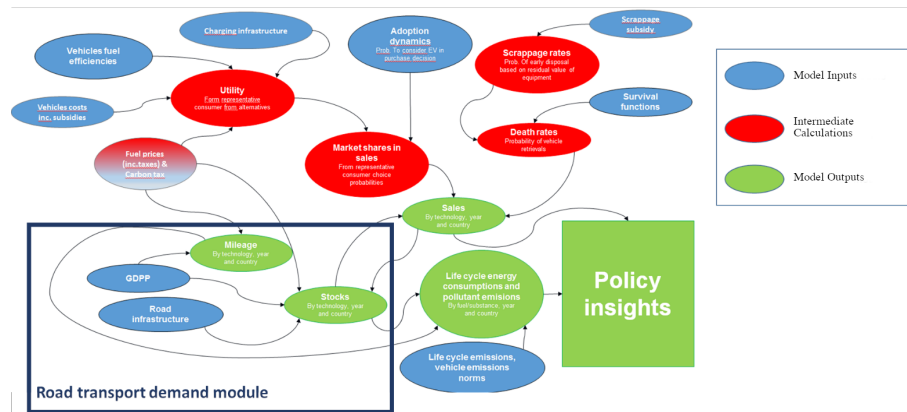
Charging infrastructure

Vehicles fuel efficiencies

Adoption dynamics
Prob. To consider EV in purchase decision

Scrappage subsidy

Scrappage rates
Prob. Of early disposal based on residual value of equipment

Utility
Form representative consumer from alternatives

Vehicles costs inc. subsidies

Survival functions

Fuel prices (inc.taxes) & Carbon tax

Market shares in sales
From representative consumer choice probabilities

Death rates
Probability of vehicle retirements

Sales
By technology, year and country

Mileage
By technology, year and country

GDPP

Road infrastructure

Stocks
By technology, year and country

Life cycle energy consumptions and pollutant emisions
By fuel/substance, year and country

Policy insights

Life cycle emissions, vehicle emissions norms

Road transport demand module

Model Inputs

Intermediate Calculations

Model Outputs